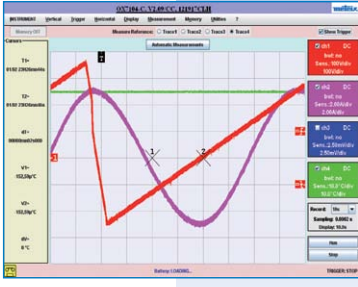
03$^\circ$104 C, V1.09 CC, 11191$^\circ$CLH

INSTRUMENT Vertical Trigger Horizontal Display Measurement Memory Utilities ?

Memory INT

Measure Reference: Trace1 Trace2 Trace3 Trace4

Automatic Measurements

Show Trigger

Cursors

T1= 01/02.239(0)6ms/div

T2= 01/02.239(0)6ms/div

dt= 0000(ms)0(s)00

V1= 152,50g°C

V2= 152,50g°C

dV= 0°C

ch1 DC
bnd: no
Sens.: 100Vdiv
100Vdiv

ch2 DC
bnd: no
Sens.: 2.00A/div
2.00A/div

ch3 DC
bnd: no
Sens.: 2.50mV/div
2.50mV/div

ch4 DC
bnd: no
Sens.: 10.0°C/div
10.0°C/div

Record: 10s

Sampling: 0.0002 s

Display: 10.0s

Run

Stop

Battery: LOADING...

TRIGGER: STOP

1

2